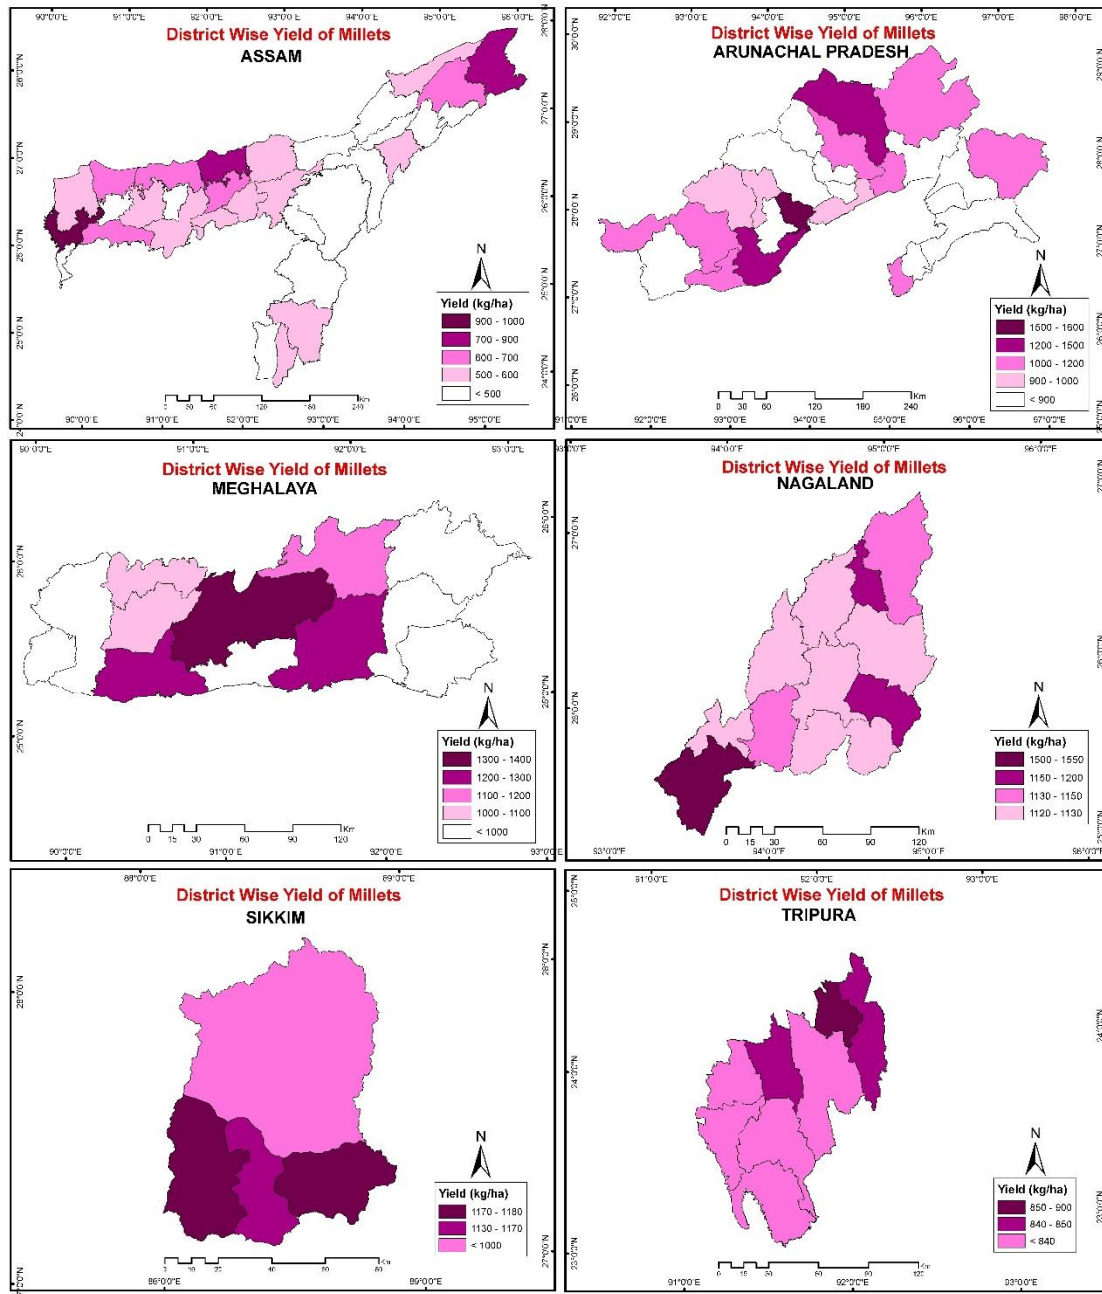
District Wise Yield of Millets
ASSAM

90°0'0"E 91°0'0"E 92°0'0"E 93°0'0"E 94°0'0"E 95°0'0"E 96°0'0"E
28°0'0"N 27°0'0"N 26°0'0"N 25°0'0"N 24°0'0"N

N

Yield (kg/ha)
900 - 1000
700 - 900
600 - 700
500 - 600
< 500

0 30 60 120 180 240 Km

90°0'0"E 91°0'0"E 92°0'0"E 93°0'0"E 94°0'0"E 95°0'0"E

District Wise Yield of Millets
ARUNACHAL PRADESH

92°0'0"E 93°0'0"E 94°0'0"E 95°0'0"E 96°0'0"E 97°0'0"E 98°0'0"E
30°0'0"N 29°0'0"N 28°0'0"N 27°0'0"N 26°0'0"N

N

Yield (kg/ha)
1500 - 1600
1200 - 1500
1000 - 1200
900 - 1000
< 900

0 30 60 120 180 240 Km

91°0'0"E 92°0'0"E 93°0'0"E 94°0'0"E 95°0'0"E 96°0'0"E 97°0'0"E

District Wise Yield of Millets
MEGHALAYA

90°0'0"E 91°0'0"E 92°0'0"E 93°0'0"E
26°0'0"N 25°0'0"N

N

Yield (kg/ha)
1300 - 1400
1200 - 1300
1100 - 1200
1000 - 1100
< 1000

0 15 30 60 90 120 Km

90°0'0"E 91°0'0"E 92°0'0"E 93°0'0"E

District Wise Yield of Millets
NAGALAND

93°0'0"E 94°0'0"E 95°0'0"E 96°0'0"E
27°0'0"N 26°0'0"N

N

Yield (kg/ha)
1500 - 1550
1150 - 1200
1130 - 1150
1120 - 1130

0 15 30 60 90 120 Km

93°0'0"E 94°0'0"E 95°0'0"E 96°0'0"E

District Wise Yield of Millets
SIKKIM

88°0'0"E 89°0'0"E
28°0'0"N 27°0'0"N

N

Yield (kg/ha)
1170 - 1180
1130 - 1170
< 1000

0 10 20 40 60 80 Km

88°0'0"E 89°0'0"E

District Wise Yield of Millets
TRIPURA

91°0'0"E 92°0'0"E 93°0'0"E
25°0'0"N 24°0'0"N 23°0'0"N

N

Yield (kg/ha)
850 - 900
840 - 850
< 840

0 15 30 60 90 120 Km

91°0'0"E 92°0'0"E 93°0'0"E